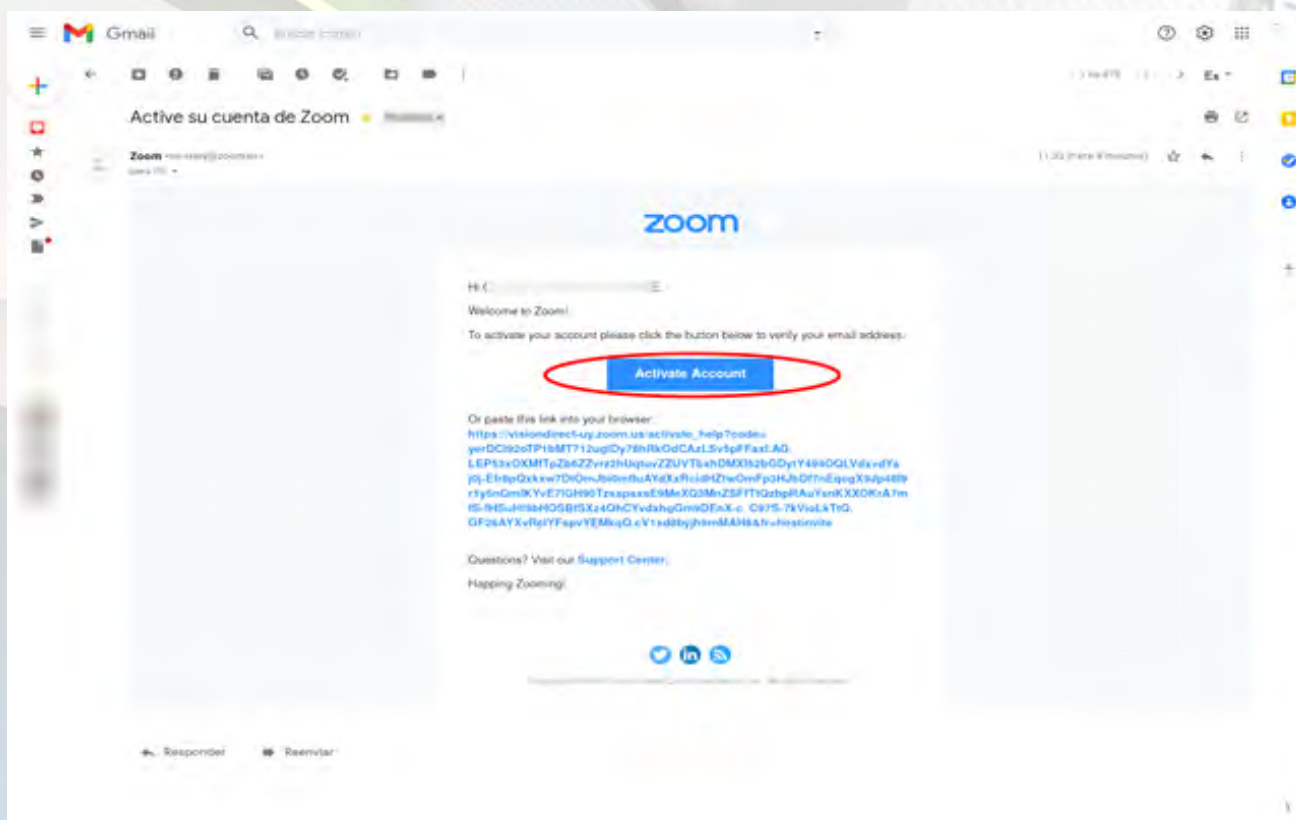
Gmail

Buscar correo

Es

Active su cuenta de Zoom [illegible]

Zoom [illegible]
para mí

11:33 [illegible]

zoom

Hi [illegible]

Welcome to Zoom!

To activate your account please click the button below to verify your email address:

Activate Account

Or paste this link into your browser:
https://visiondirect-uy.zoom.us/activate_help?code=yerDCl92oTP1bMT712ugIDy78hRkOdCAzLSv5pFFaxl.AG.LEP53sOXMfTpZb6ZZvrz2hUqtuvZZUVTbxhDMXf62bGDytY494OQLVdsvdYaj0j-E1r8pQxkxw7DiQmJbi0mRuAYdXzRcidHZfwOmFp3HJbDf7nEqngX9Jp48I9r1y5nQmlKYvE7IGH90TzsspaxsE9MeXQ3MnZSFfTtQzbpRAuYsnKXXOKrA7mf5-fH5uHI9bHOSBfSXz4OhCYvdzhgGmIiDEnX-c_C97S-7kVisLkTtQ.GF26AYXvRpIYFspvYEMkqQ.cV1sd8byjh9mMAH8&fr=hostinvite

Questions? Visit our Support Center.

Happing Zooming!

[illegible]

Responder

Reenviar